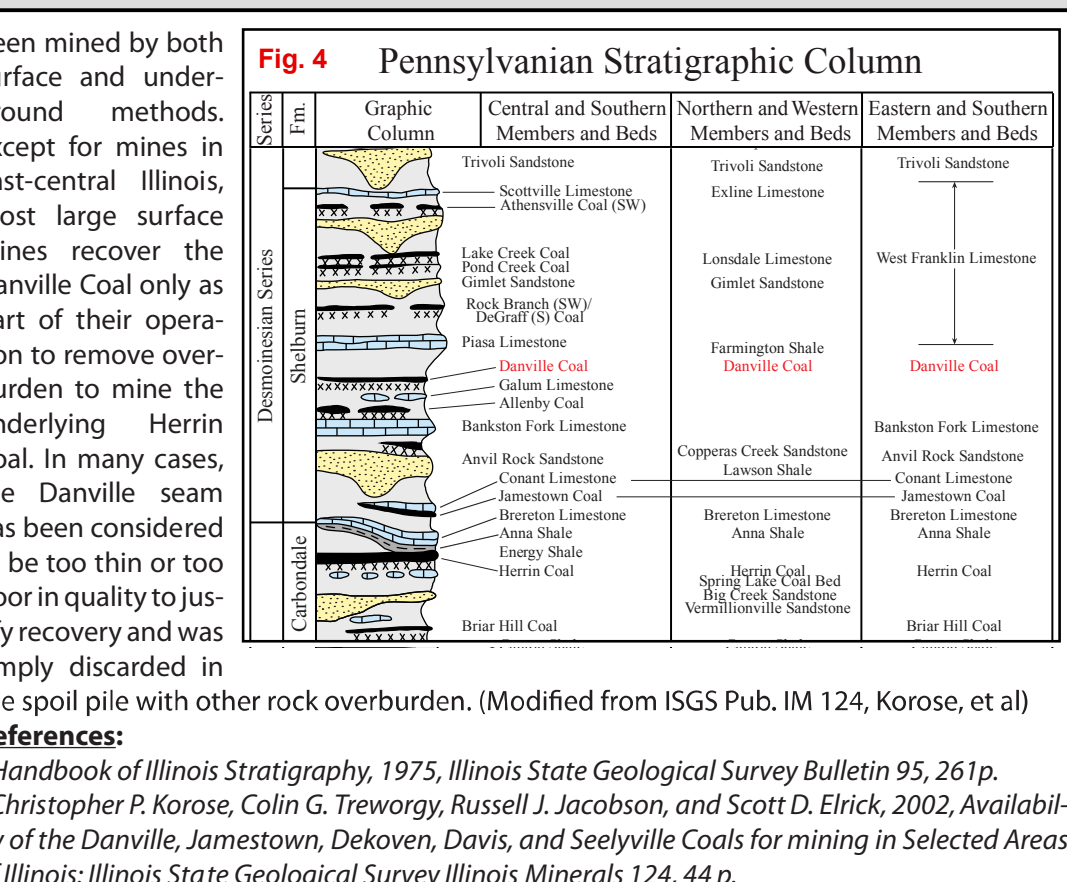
een mined by both urface and underound methods. xcept for mines in ast-central Illinois, ost large surface ines recover the anville Coal only as art of their operaon to remove overurden to mine the nderlying Herrin oal. In many cases, e Danville seam as been considered be too thin or too oor in quality to jusy recovery and was mply discarded in e spoil pile with other rock overburden. (Modified from ISGS Pub. IM 124, Korose, et al)

Fig. 4 Pennsylvanian Stratigraphic Column

| Series | Fm. | Graphic Column | Central and Southern Members and Beds | Northern and Western Members and Beds | Eastern and Southern Members and Beds |
|---|---|---|---|---|---|
| Desmoinesian Series | Shelburn | | Trivoli Sandstone | Trivoli Sandstone | Trivoli Sandstone |
| | | | Scottville Limestone | Exline Limestone | |
| | | | Athensville Coal (SW) | | |
| | | | Lake Creek Coal | Lonsdale Limestone | West Franklin Limestone |
| | | | Pond Creek Coal | | |
| | | | Gimlet Sandstone | Gimlet Sandstone | |
| | | | Rock Branch (SW)/ DeGraff (S) Coal | | |
| | | | Piasa Limestone | Farmington Shale | |
| | | | Danville Coal | Danville Coal | Danville Coal |
| | | | Galum Limestone | | |
| | | | Allenby Coal | | |
| | | | Bankston Fork Limestone | | Bankston Fork Limestone |
| | | | Anvil Rock Sandstone | Copperas Creek Sandstone | Anvil Rock Sandstone |
| | | | Conant Limestone | Lawson Shale | Conant Limestone |
| | | | Jamestown Coal | | Jamestown Coal |
| | Carbondale | | Brereton Limestone | Brereton Limestone | Brereton Limestone |
| | | | Anna Shale | Anna Shale | Anna Shale |
| | | | Energy Shale | | |
| | | | Herrin Coal | Herrin Coal Spring Lake Coal Bed Big Creek Sandstone Vermillionville Sandstone | Herrin Coal |
| | | | Briar Hill Coal | | Briar Hill Coal |

eferences:

Handbook of Illinois Stratigraphy, 1975, Illinois State Geological Survey Bulletin 95, 261p.

Christopher P. Korose, Colin G. Treworgy, Russell J. Jacobson, and Scott D. Elrick, 2002, Availability of the Danville, Jamestown, Dekoven, Davis, and Seelyville Coals for mining in Selected Areas Illinois: Illinois State Geological Survey Illinois Minerals 124, 44 p.